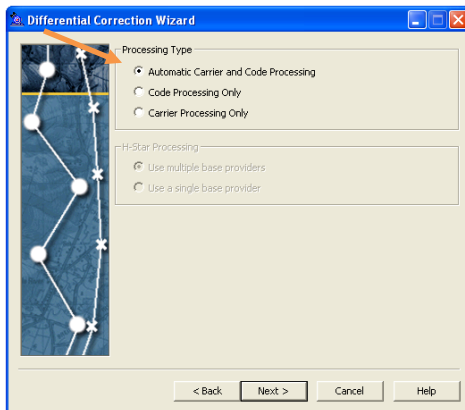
Differential Correction Wizard

Processing Type

Automatic Carrier and Code Processing

Code Processing Only

Carrier Processing Only

H-Star Processing

Use multiple base providers

Use a single base provider

< Back

Next >

Cancel

Help